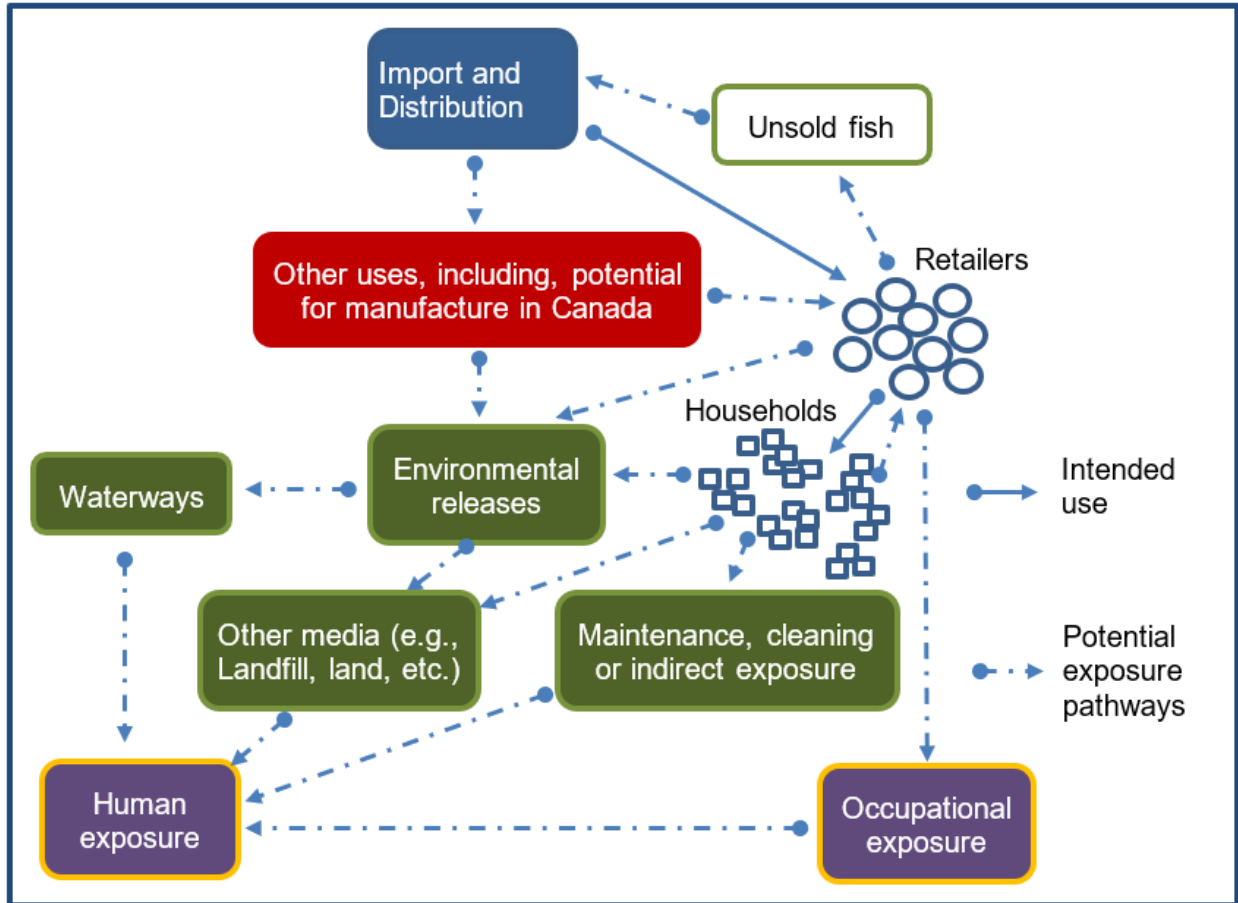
Import and Distribution

Unsold fish

Other uses, including, potential for manufacture in Canada

Retailers

Households

Waterways

Environmental releases

Intended use

Other media (e.g., Landfill, land, etc.)

Maintenance, cleaning or indirect exposure

Potential exposure pathways

Human exposure

Occupational exposure